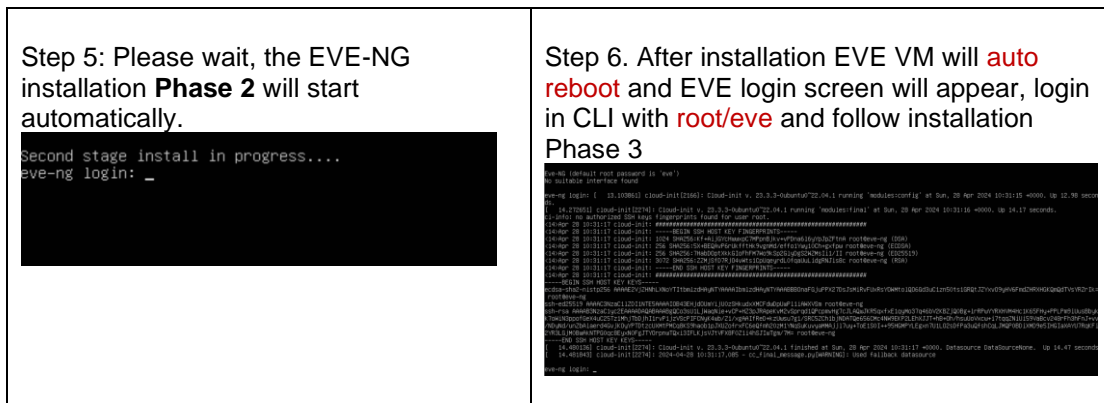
Step 5: Please wait, the EVE-NG installation **Phase 2** will start automatically.

Second stage install in progress....
eve-ng login: _

Step 6. After installation EVE VM will auto reboot and EVE login screen will appear, login in CLI with root/eve and follow installation Phase 3

Eve-NG (default root password is 'eve')
No suitable interface found

eve-ng login: [ 13.103851] cloud-init[2166]: Cloud-init v. 23.3.3-0ubuntu0~22.04.1 running 'modules:config' at Sun, 28 Apr 2024 10:31:15 +0000. Up 12.98 seconds.
[ 14.272651] cloud-init[2274]: Cloud-init v. 23.3.3-0ubuntu0~22.04.1 running 'modules:final' at Sun, 28 Apr 2024 10:31:16 +0000. Up 14.17 seconds.
ci-info: no authorized SSH keys fingerprints found for user root.
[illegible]
-----BEGIN SSH HOST KEY KEYS-----
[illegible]
-----END SSH HOST KEY KEYS-----
[ 14.480136] cloud-init[2274]: Cloud-init v. 23.3.3-0ubuntu0~22.04.1 finished at Sun, 28 Apr 2024 10:31:17 +0000. Datasource DataSourceNone. Up 14.47 seconds
[ 14.481843] cloud-init[2274]: 2024-04-28 10:31:17,085 - cc_final_message.py[WARNING]: Used fallback datasource

eve-ng login: _